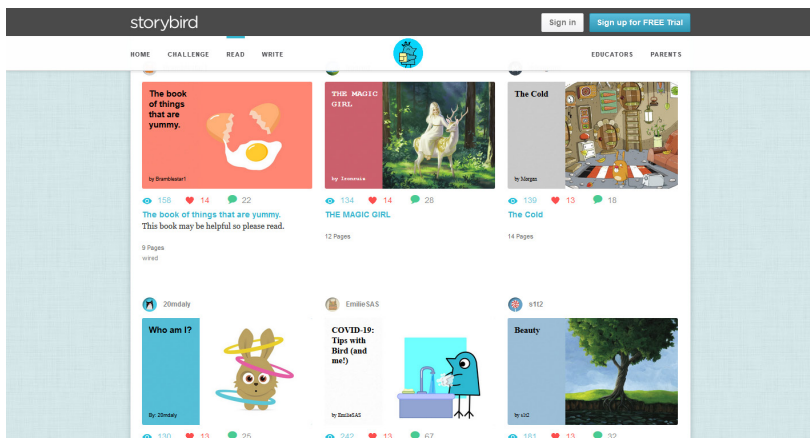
storybird

Sign in

Sign up for FREE Trial

HOME CHALLENGE READ WRITE

EDUCATORS PARENTS

The book of things that are yummy.

by Bramblestar1

156 14 22

The book of things that are yummy.

This book may be helpful so please read.

9 Pages

wired

THE MAGIC GIRL

by Iceenia

134 14 28

THE MAGIC GIRL

12 Pages

The Cold

by Morgan

139 13 18

The Cold

14 Pages

20mdaly

Who am I?

By: 20mdaly

130 13 25

EmilieSAS

COVID-19: Tips with Bird (and me!)

by EmilieSAS

242 13 67

s1t2

Beauty

by s1t2

181 13 32